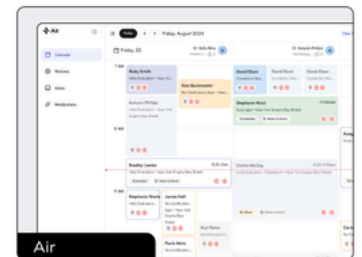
Air

Calendar

Patients

Inbox

Medications

Today

Friday, August 2024

Friday 23

Dr. Aida Wu

Dr. Aurelie Phillips

7 AM

8 AM

9 AM

Ruby Smith

Autumn Phillips

Alex Buckmaster

David Dixon

David Dixon

David Dixon

Stephanie Nicol

Completed

Bradley Lawlor

Completed

Corbin McCoy

Stephanie Sharp

James Hall

Paula Moss

Kurt Bates

No Show

Air